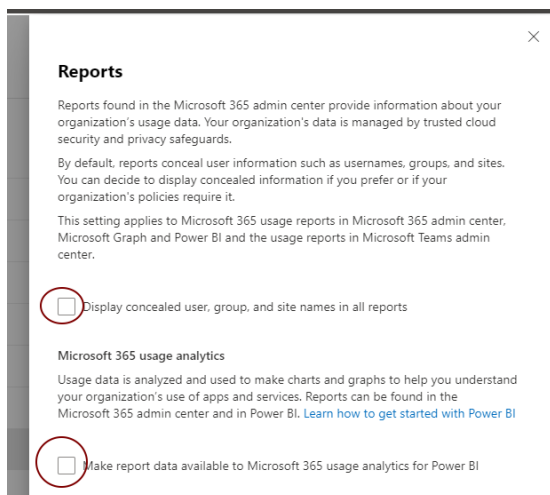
Reports

Reports found in the Microsoft 365 admin center provide information about your organization's usage data. Your organization's data is managed by trusted cloud security and privacy safeguards.

By default, reports conceal user information such as usernames, groups, and sites. You can decide to display concealed information if you prefer or if your organization's policies require it.

This setting applies to Microsoft 365 usage reports in Microsoft 365 admin center, Microsoft Graph and Power BI and the usage reports in Microsoft Teams admin center.

Display concealed user, group, and site names in all reports

Microsoft 365 usage analytics

Usage data is analyzed and used to make charts and graphs to help you understand your organization's use of apps and services. Reports can be found in the Microsoft 365 admin center and in Power BI. Learn how to get started with Power BI

Make report data available to Microsoft 365 usage analytics for Power BI